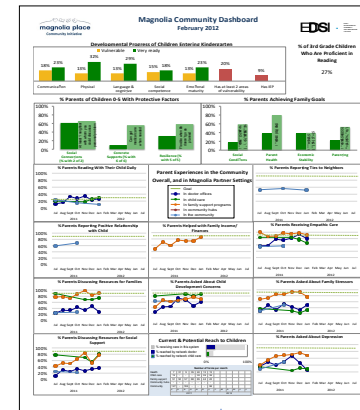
magnolia place
Community Initiative

Magnolia Community Dashboard
February 2012

EDSI

Developmental Progress of Children Entering Kindergarten
Vulnerable ■ Very ready

| | Vulnerable | Very ready |
|---|---|---|
| Communication | 18% | 23% |
| Physical | 13% | 32% |
| Language & cognitive | 13% | 29% |
| Social competence | 15% | 18% |
| Emotional maturity | 13% | 23% |
| Has at least 1 areas of vulnerability | 30% | |
| Has EP | 9% | |

% of 3rd Grade Children Who Are Proficient in Reading
27%

% Parents of Children 0-5 With Protective Factors

Social Connections (% with 4 of 5)
Concrete Supports (% with 4 of 5)
Resilience (% with 4 of 5)

% Parents Achieving Family Goals

Social Goal/Conn.
Parent Mobility
Economic Mobility
Parenting

% Parents Reading With Their Child Daily
100%
80%
60%
40%
20%
0%
Jun Aug Sept Oct Nov Dec Jan Feb Mar Apr May
2011 2012

Parent Experiences in the Community Overall, and in Magnolia Partner Settings
Goal
In doctor offices
In child care
In family support programs
In community hubs
In the community

% Parents Reporting Ties to Neighbors

% Parents Reporting Positive Relationship with Child

% Parents Helped with Family Income/ Finances

% Parents Receiving Empathic Care

% Parents Discussing Resources for Families

% Parents Asked About Child Development Concerns

% Parents Asked About Family Stressors

% Parents Discussing Resources for Social Support

Current & Potential Reach to Children
% receiving care in this system
% reached by network clients
% reached by network with care

% Parents Asked About Depression